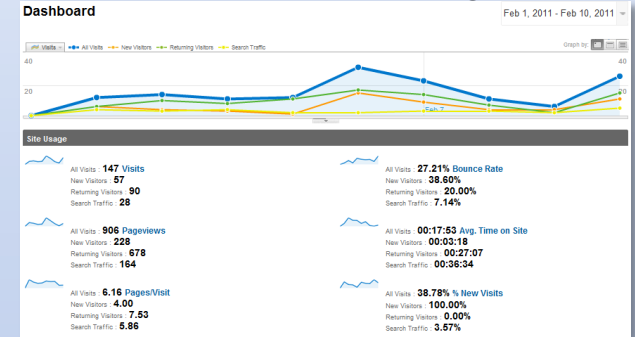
Dashboard

Feb 1, 2011 - Feb 10, 2011

Visits All Visits New Visitors Returning Visitors Search Traffic

Graph by:

40
20

40
20

Feb 7

Site Usage

All Visits : 147 Visits
New Visitors : 57
Returning Visitors : 90
Search Traffic : 28

All Visits : 906 Pageviews
New Visitors : 228
Returning Visitors : 678
Search Traffic : 164

All Visits : 6.16 Pages/Visit
New Visitors : 4.00
Returning Visitors : 7.53
Search Traffic : 5.86

All Visits : 27.21% Bounce Rate
New Visitors : 38.60%
Returning Visitors : 20.00%
Search Traffic : 7.14%

All Visits : 00:17:53 Avg. Time on Site
New Visitors : 00:03:18
Returning Visitors : 00:27:07
Search Traffic : 00:36:34

All Visits : 38.78% % New Visits
New Visitors : 100.00%
Returning Visitors : 0.00%
Search Traffic : 3.57%